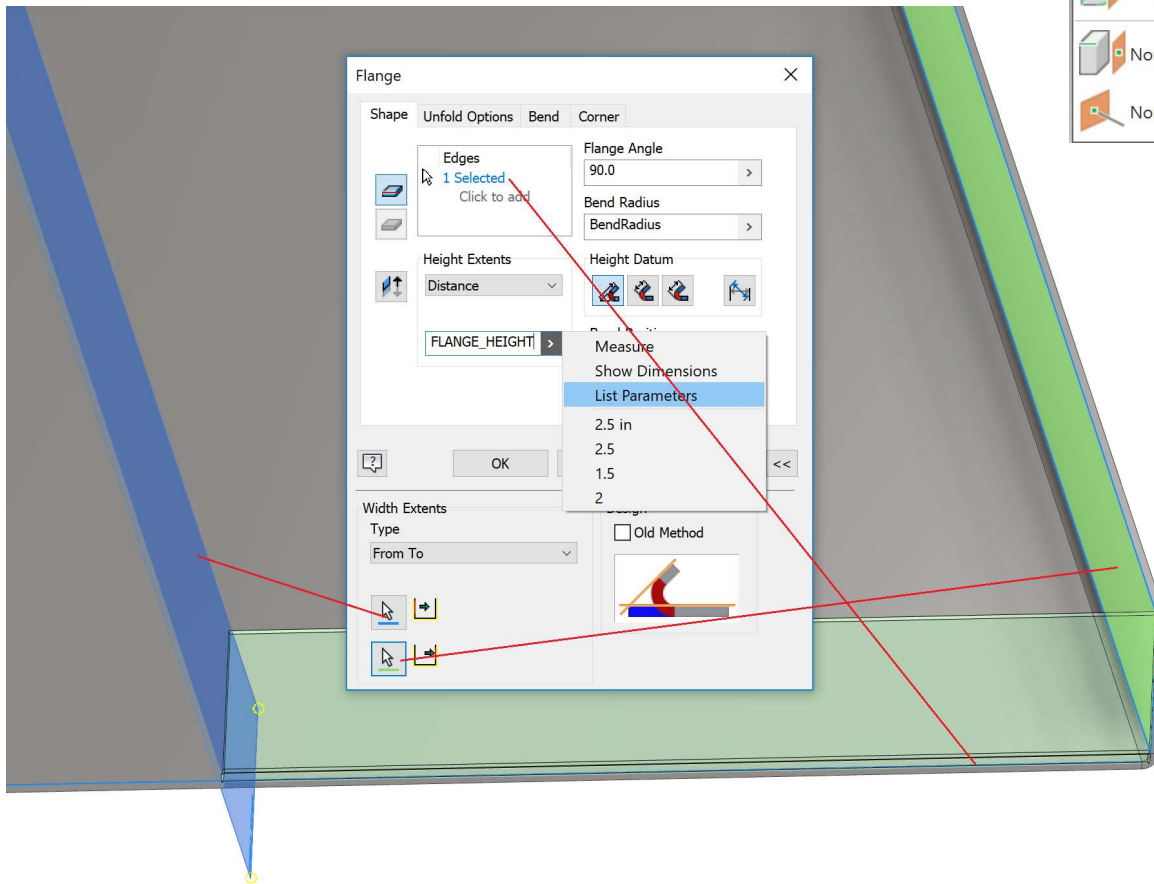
No
No

Flange
Shape Unfold Options Bend Corner
Edges
1 Selected
Click to add
Flange Angle
90.0
Bend Radius
BendRadius
Height Extents
Distance
Height Datum
FLANGE_HEIGHT
Measure
Show Dimensions
List Parameters
2.5 in
2.5
1.5
2
OK
<<
Width Extents
Type
From To
Old Method